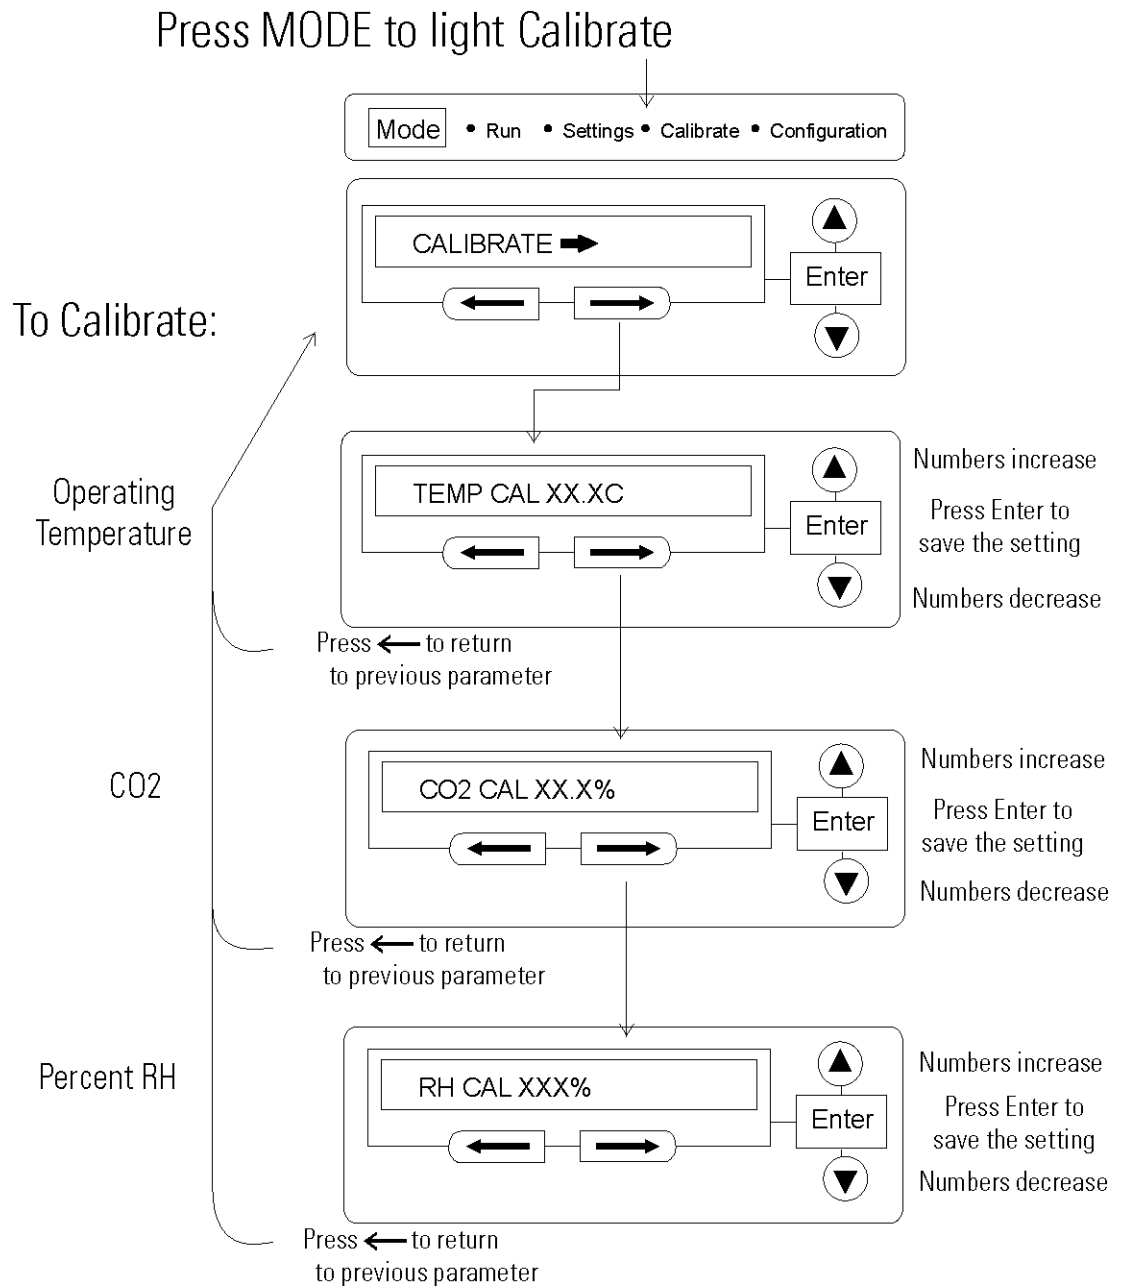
Press MODE to light Calibrate

Mode • Run • Settings • Calibrate • Configuration

CALIBRATE ➡

Enter

To Calibrate:

Operating Temperature

TEMP CAL XX.XC

Enter

Numbers increase

Press Enter to save the setting

Numbers decrease

Press ⟵ to return to previous parameter

CO2

CO2 CAL XX.X%

Enter

Numbers increase

Press Enter to save the setting

Numbers decrease

Press ⟵ to return to previous parameter

Percent RH

RH CAL XXX%

Enter

Numbers increase

Press Enter to save the setting

Numbers decrease

Press ⟵ to return to previous parameter